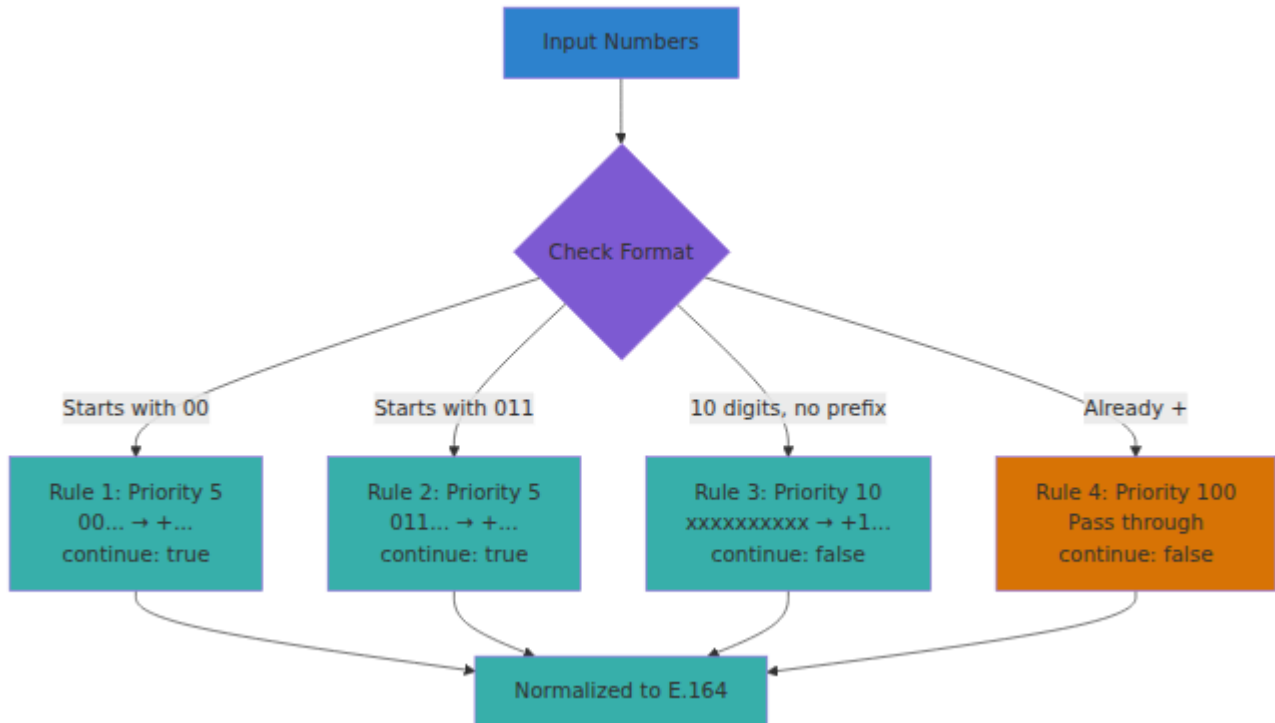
Input Numbers

Check Format

Starts with 00

Starts with 011

10 digits, no prefix

Already +

Rule 1: Priority 5
00... → +...
continue: true

Rule 2: Priority 5
011... → +...
continue: true

Rule 3: Priority 10
xxxxxxxxxx → +1...
continue: false

Rule 4: Priority 100
Pass through
continue: false

Normalized to E.164